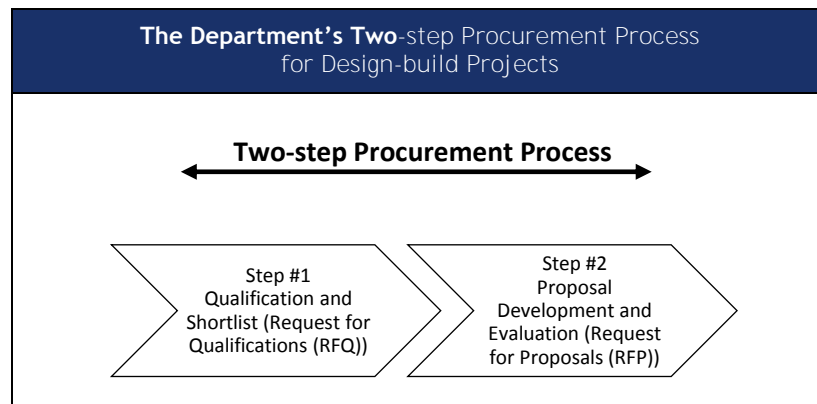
The Department's Two-step Procurement Process for Design-build Projects

Two-step Procurement Process

Step #1
Qualification and Shortlist (Request for Qualifications (RFQ))

Step #2
Proposal Development and Evaluation (Request for Proposals (RFP))